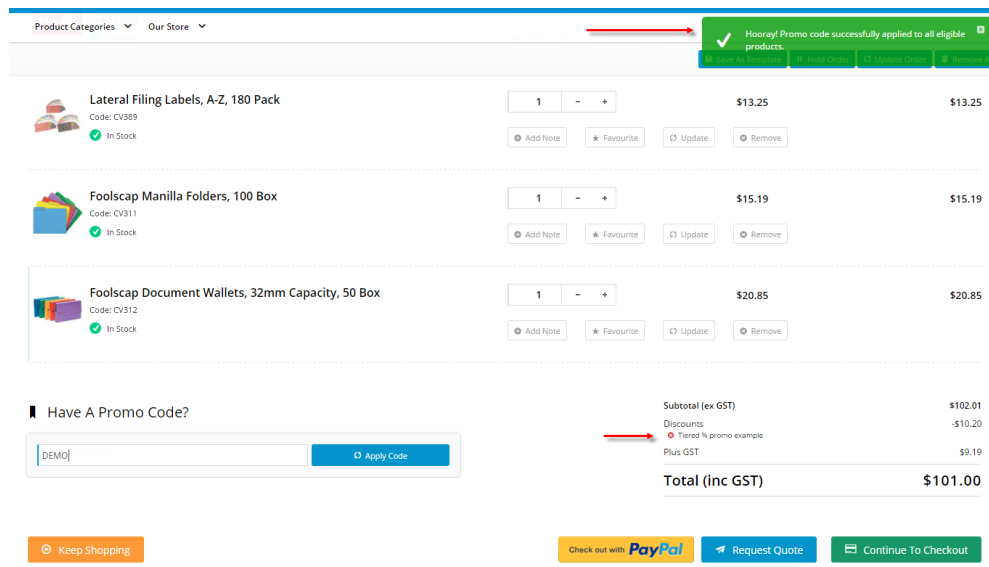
Product Categories Our Store

Hooray! Promo code successfully applied to all eligible products.

Save As Template Hold Order Update Order Remove

Lateral Filing Labels, A-Z, 180 Pack
Code: CV389
In Stock

1 - +
$13.25 $13.25
Add Note Favourite Update Remove

Foolscap Manilla Folders, 100 Box
Code: CV311
In Stock

1 - +
$15.19 $15.19
Add Note Favourite Update Remove

Foolscap Document Wallets, 32mm Capacity, 50 Box
Code: CV312
In Stock

1 - +
$20.85 $20.85
Add Note Favourite Update Remove

Have A Promo Code?

DEMO
Apply Code

| Subtotal (ex GST) | $102.01 |
|---|---|
| Discounts Tiered % promo example | -$10.20 |
| Plus GST | $9.19 |
| Total (inc GST) | $101.00 |

Keep Shopping
Check out with PayPal
Request Quote
Continue To Checkout